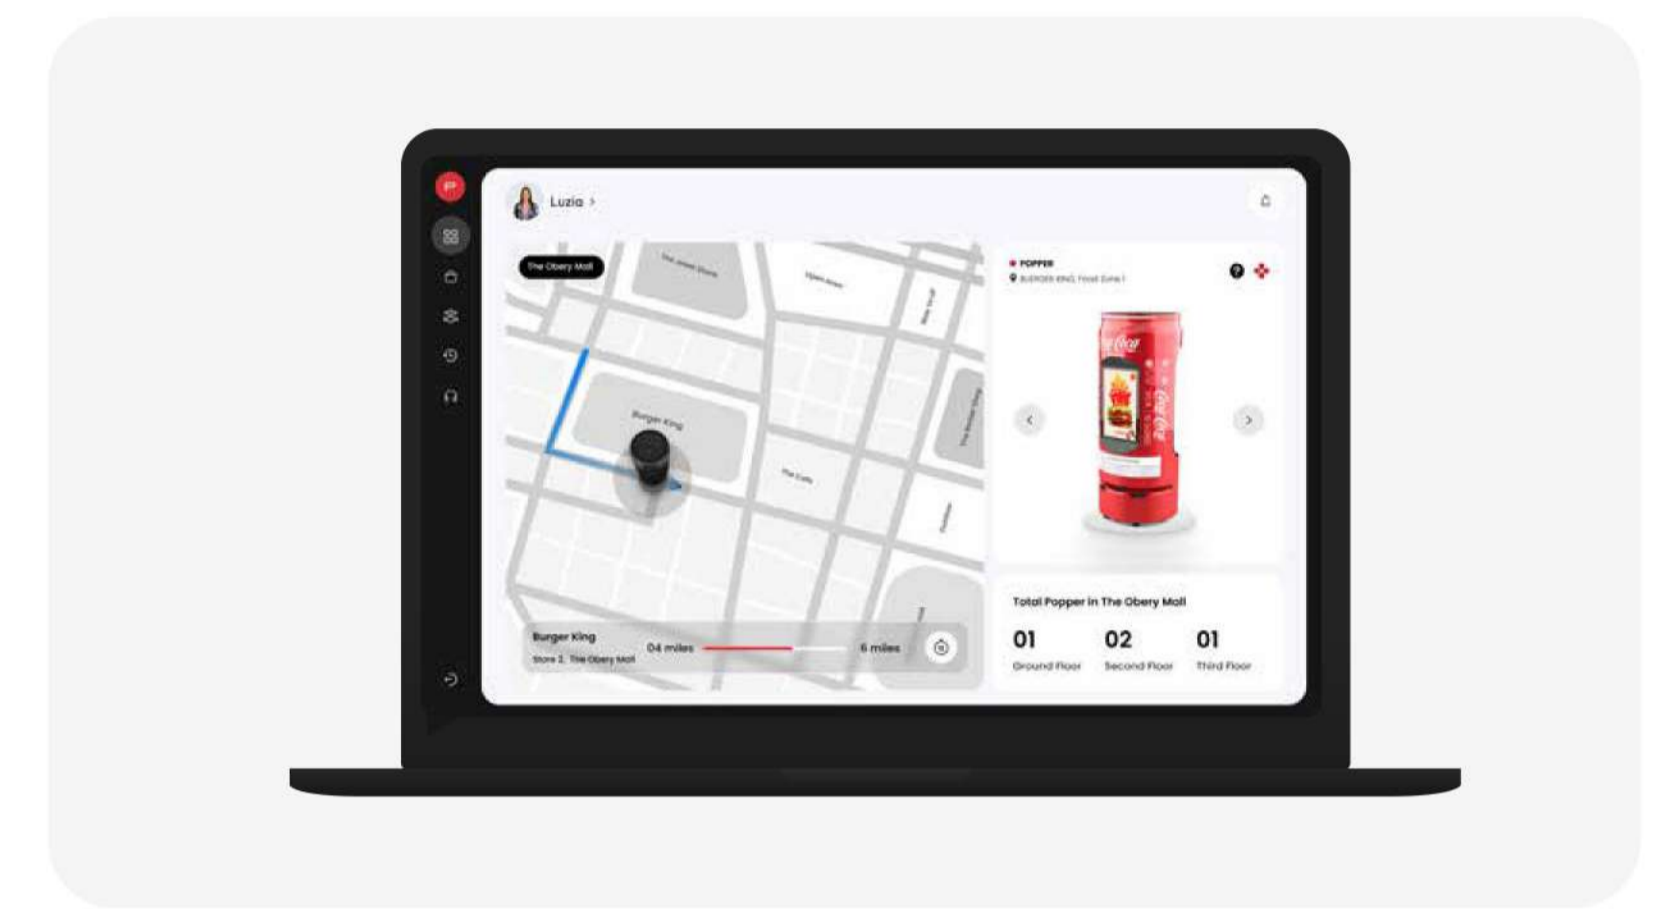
P

Luzia >

The Obery Mall

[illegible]

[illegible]

Burger King

The Cafe

Burger King
Store 2, The Obery Mall

04 miles

6 miles

POPPER
BURGER KING, Food Zone 1

Coca-Cola

Total Popper in The Obery Mall

01
Ground Floor

02
Second Floor

01
Third Floor